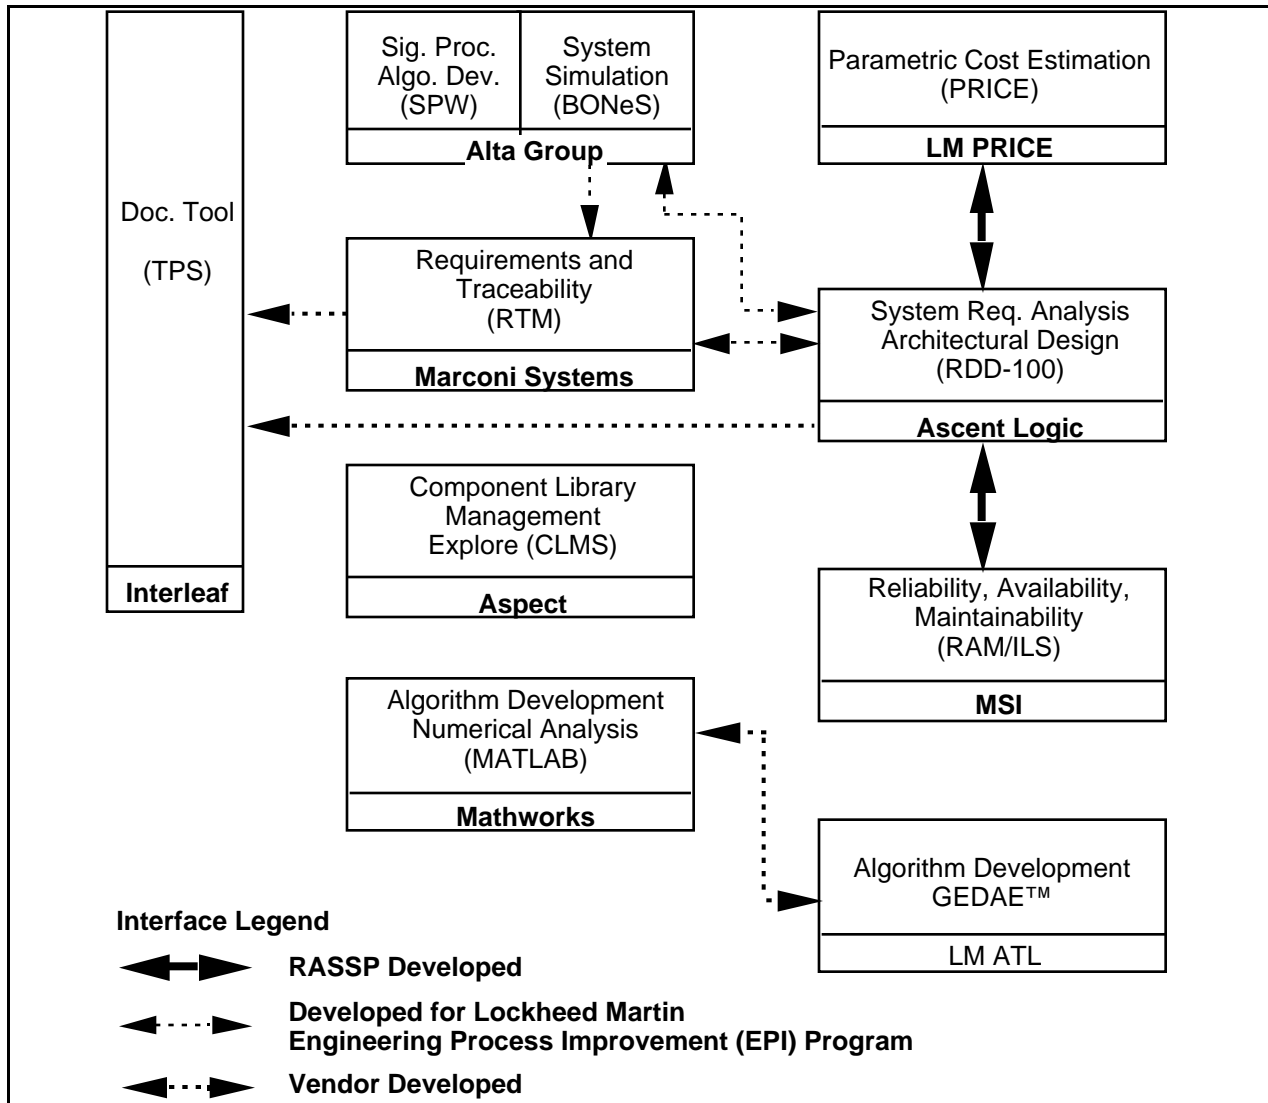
Doc. Tool

(TPS)

Interleaf

Sig. Proc. Algo. Dev. (SPW)

System Simulation (BONeS)

Alta Group

Parametric Cost Estimation (PRICE)

LM PRICE

Requirements and Traceability (RTM)

Marconi Systems

System Req. Analysis Architectural Design (RDD-100)

Ascent Logic

Component Library Management Explore (CLMS)

Aspect

Reliability, Availability, Maintainability (RAM/ILS)

MSI

Algorithm Development Numerical Analysis (MATLAB)

Mathworks

Algorithm Development GEDAE™

LM ATL

Interface Legend

RASSP Developed

Developed for Lockheed Martin Engineering Process Improvement (EPI) Program

Vendor Developed